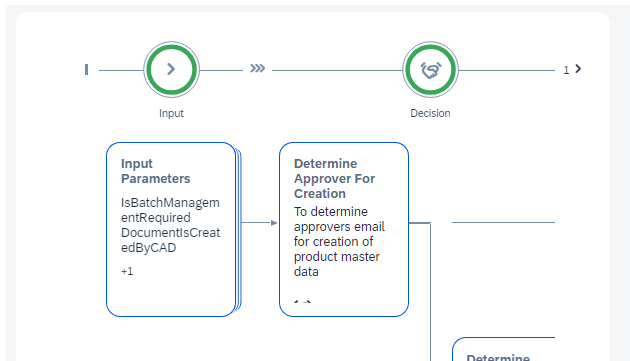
Input

Decision

1

Input Parameters

IsBatchManagementRequired
DocumentIsCreatedByCAD

+1

Determine Approver For Creation

To determine approvers email for creation of product master data

Determine